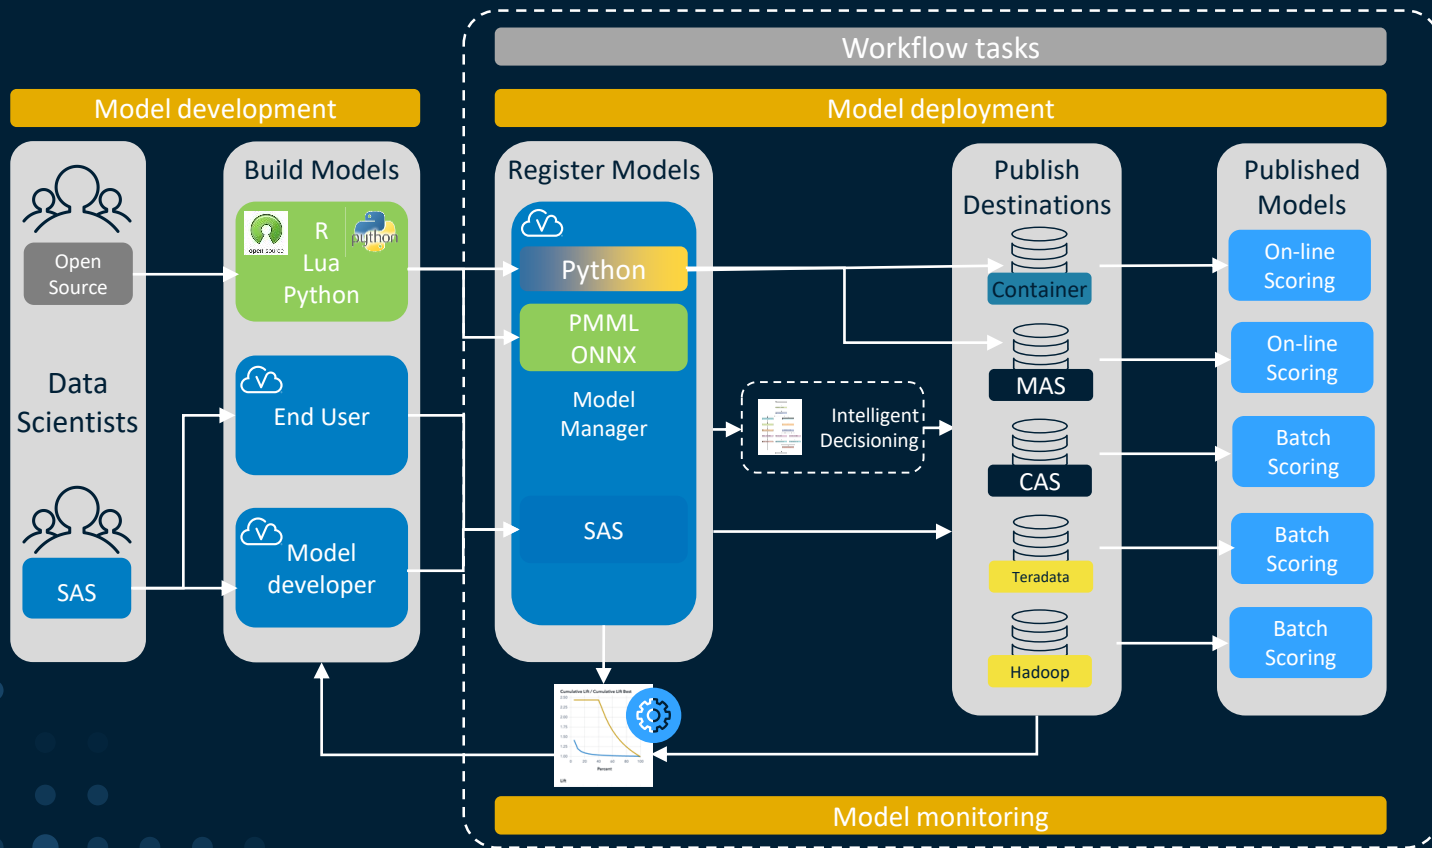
Workflow tasks

Model development

Model deployment

Open Source

Data Scientists

SAS

Build Models

open source

python

R
Lua
Python

End User

Model developer

Register Models

Python

PMML
ONNX

Model Manager

SAS

Intelligent Decisioning

Publish Destinations

Container

MAS

CAS

Teradata

Hadoop

Published Models

On-line Scoring

On-line Scoring

Batch Scoring

Batch Scoring

Batch Scoring

Model monitoring